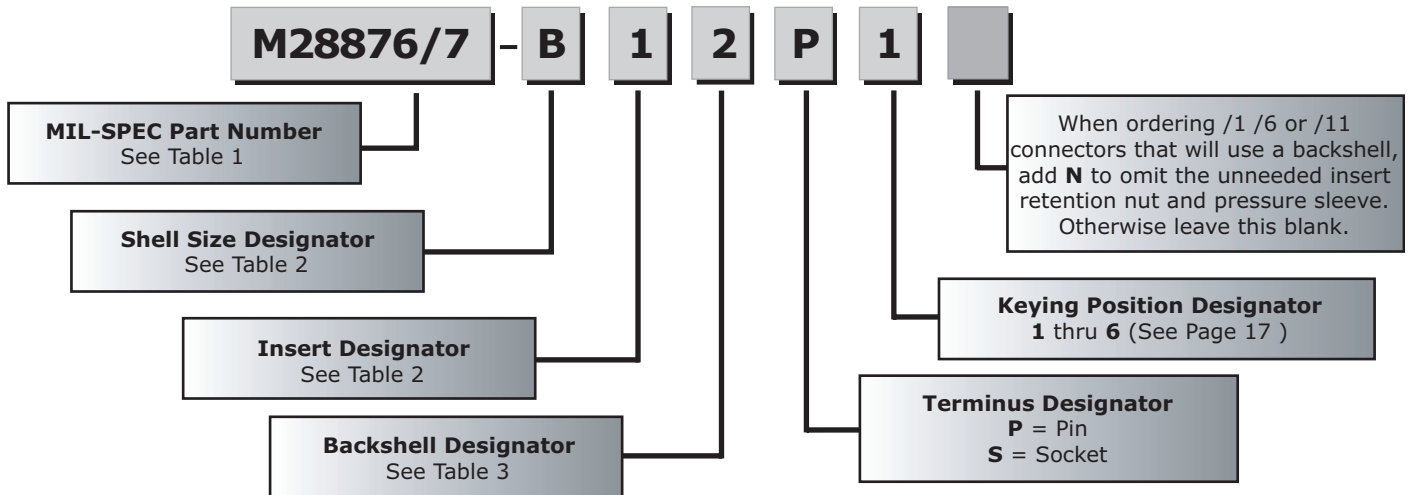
M28876/7 - B 1 2 P 1

MIL-SPEC Part Number
See Table 1

Shell Size Designator
See Table 2

Insert Designator
See Table 2

Backshell Designator
See Table 3

When ordering /1 /6 or /11 connectors that will use a backshell, add **N** to omit the unneeded insert retention nut and pressure sleeve. Otherwise leave this blank.

Keying Position Designator
**1** thru **6** (See Page 17 )

Terminus Designator
**P** = Pin
**S** = Socket